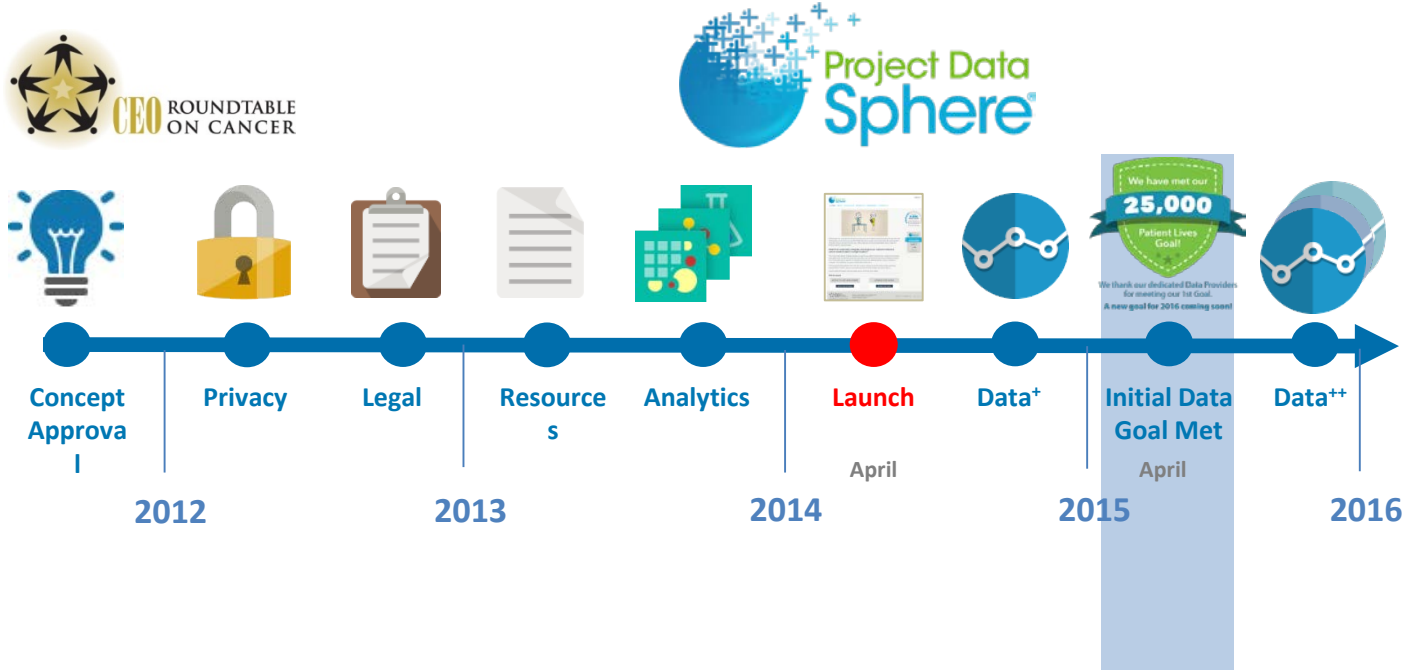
CEO ROUNDTABLE ON CANCER

Project Data Sphere

We have met our 25,000 Patient Lives Goal!

We thank our dedicated Data Providers for meeting our 1st Goal. A new goal for 2016 coming soon!

Concept Approval

Privacy

Legal

Resources

Analytics

Launch

April

Data$^{+}$

Initial Data Goal Met

April

Data$^{++}$

2012

2013

2014

2015

2016